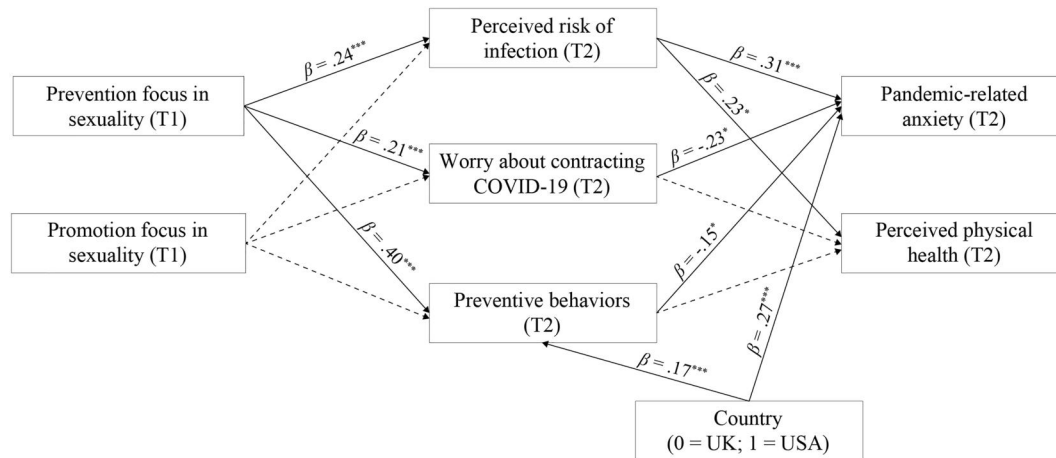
Perceived risk of infection (T2)

Prevention focus in sexuality (T1)

Promotion focus in sexuality (T1)

Worry about contracting COVID-19 (T2)

Preventive behaviors (T2)

Pandemic-related anxiety (T2)

Perceived physical health (T2)

Country (0 = UK; 1 = USA)

$\beta = .24^{***}$

$\beta = .21^{***}$

$\beta = .40^{***}$

$\beta = .31^{***}$

$\beta = .23^{*}$

$\beta = -.23^{*}$

$\beta = -.15^{*}$

$\beta = .27^{***}$

$\beta = .17^{***}$